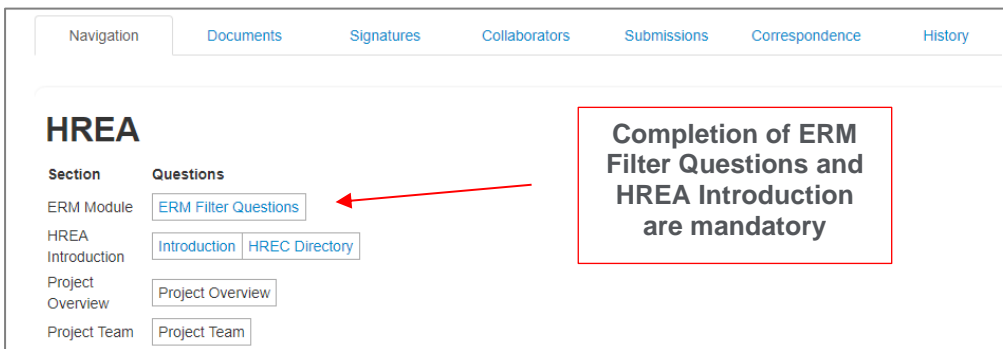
Navigation Documents Signatures Collaborators Submissions Correspondence History

HREA

| Section | Questions |
|---|---|
| ERM Module | ERM Filter Questions |
| HREA Introduction | Introduction HREC Directory |
| Project Overview | Project Overview |
| Project Team | Project Team |

Completion of ERM Filter Questions and HREA Introduction are mandatory